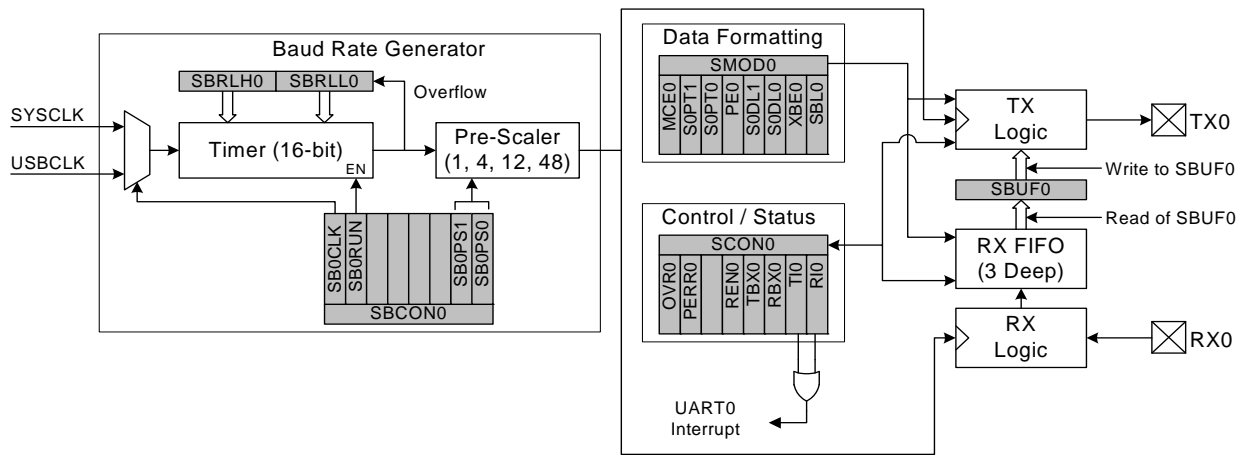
Baud Rate Generator

SBRLH0 SBRLL0

Overflow

SYSCLK

USBCLK

Timer (16-bit)

EN

Pre-Scaler (1, 4, 12, 48)

SB0CLK SB0RUN SB0PS1 SB0PS0

SBCON0

Data Formatting

SMOD0

MCE0 S0PT1 S0PT0 PE0 S0DL1 S0DL0 XBE0 SBL0

Control / Status

SCON0

OVR0 PERR0 REN0 TBX0 RBX0 TI0 RI0

UART0 Interrupt

TX Logic

TX0

Write to SBUF0

SBUF0

Read of SBUF0

RX FIFO (3 Deep)

RX Logic

RX0